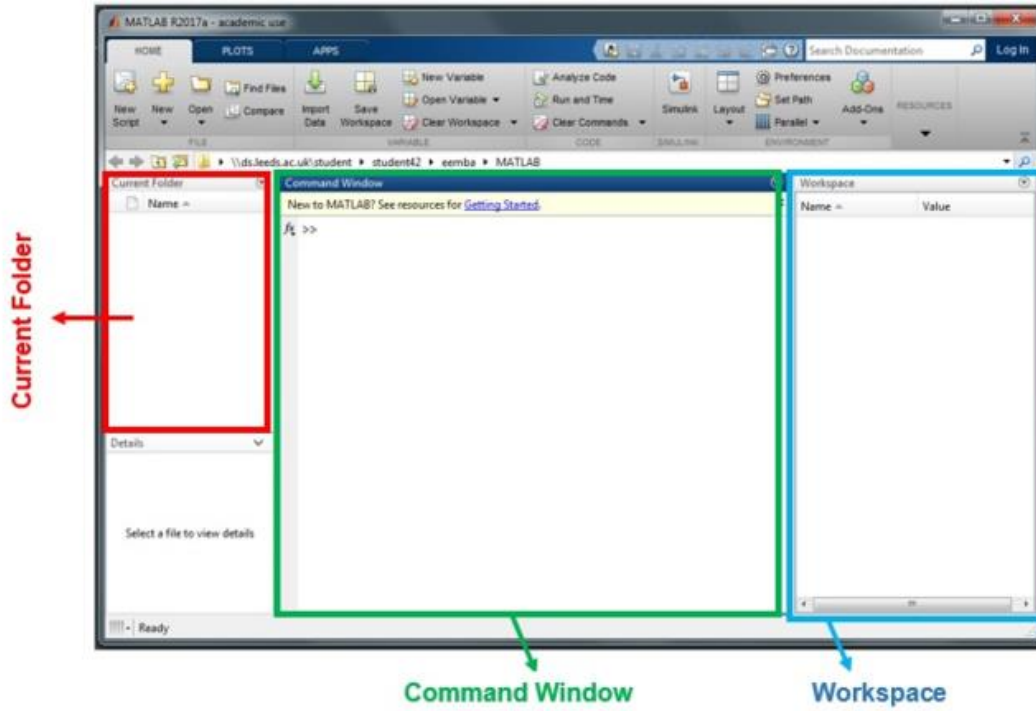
MATLAB R2017a - academic use

HOME PLOTS APPS

Search Documentation Log In

New Script New Open Find Files Compare Import Data Save Workspace New Variable Open Variable Clear Workspace Analyze Code Run and Time Clear Commands Simulink Layout Preferences Set Path Parallel Add-Ons RESOURCES

FILE VARIABLE CODE SIMULINK ENVIRONMENT

\\ds.leeds.ac.uk\student ▸ student42 ▸ eemba ▸ MATLAB

Current Folder

Name

Details

Select a file to view details

Ready

Command Window

New to MATLAB? See resources for Getting Started.

$f_x$ >>

Workspace

Name Value

Current Folder

Command Window

Workspace